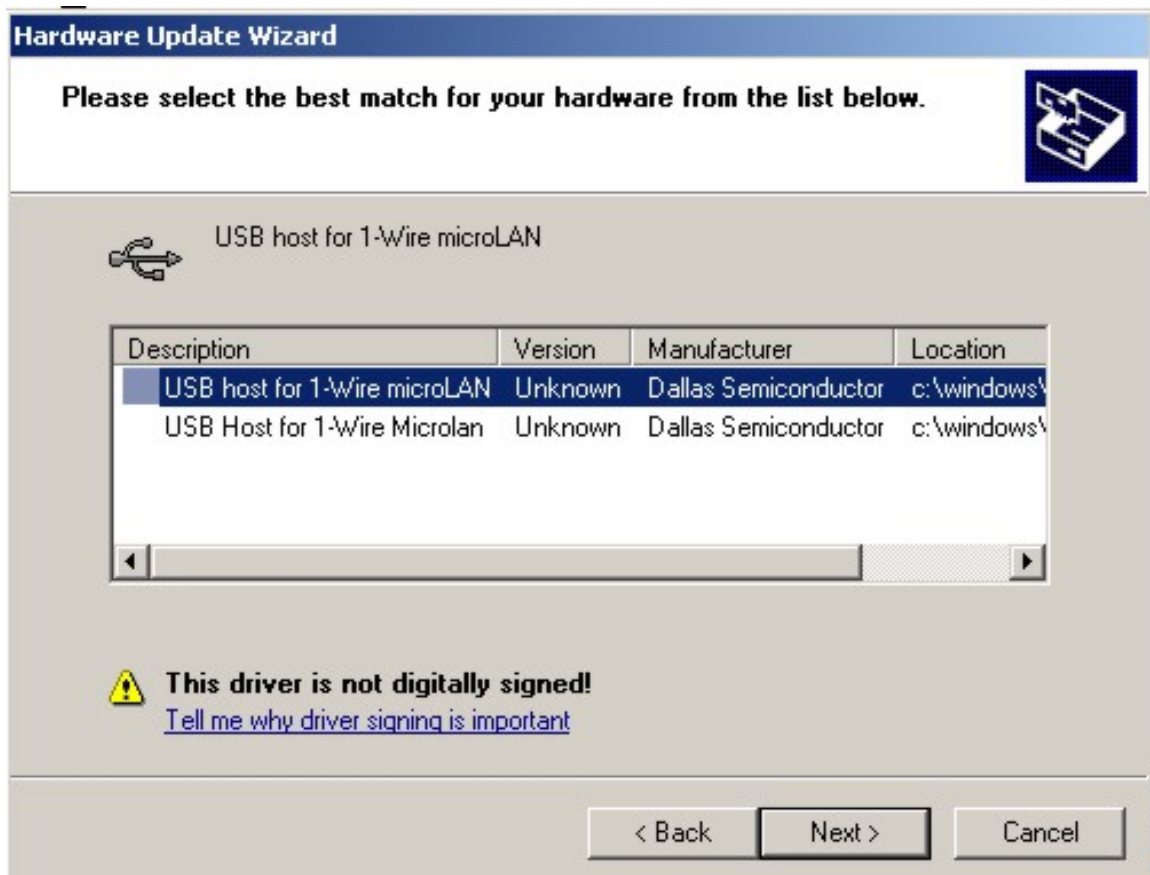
Hardware Update Wizard

Please select the best match for your hardware from the list below.

USB host for 1-Wire microLAN

| Description | Version | Manufacturer | Location |
|---|---|---|---|
| USB host for 1-Wire microLAN | Unknown | Dallas Semiconductor | c:\windows\ |
| USB Host for 1-Wire Microlan | Unknown | Dallas Semiconductor | c:\windows\ |

This driver is not digitally signed!
Tell me why driver signing is important

< Back   Next >   Cancel